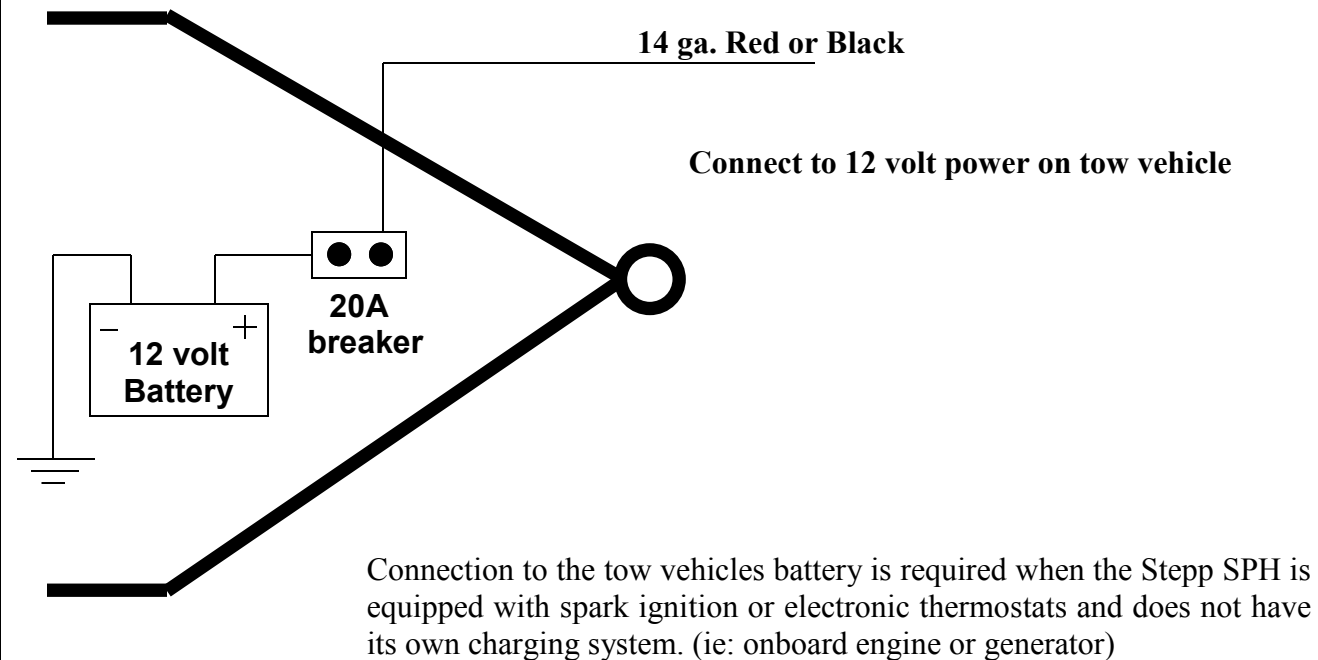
14 ga. Red or Black

Connect to 12 volt power on tow vehicle

$-$ $+$
12 volt Battery

20A breaker

Connection to the tow vehicles battery is required when the Stepp SPH is equipped with spark ignition or electronic thermostats and does not have its own charging system. (ie: onboard engine or generator)